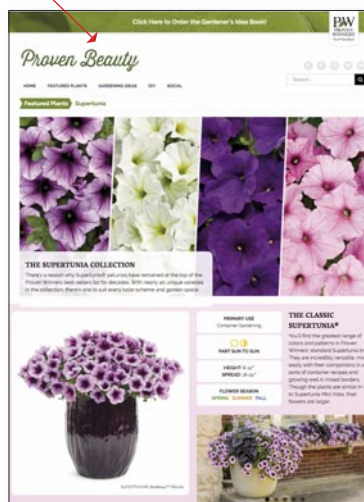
Click Here to Order the Gardener's Idea Book!

PW PROVEN WINNERS

Proven Beauty

HOME FEATURED PLANTS GARDENING IDEAS DIY SOCIAL

Search...

Featured Plants Supertunia

THE SUPERTUNIA COLLECTION

There's a reason why Supertunia® petunias have remained at the top of the Proven Winners best-sellers list for decades. With nearly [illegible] unique varieties in the collection, there's one to suit every color scheme and garden space.

PRIMARY USE
Container Gardening

PART SUN TO SUN

HEIGHT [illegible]
SPREAD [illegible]

FLOWER SEASON
SPRING SUMMER FALL

THE CLASSIC SUPERTUNIA®

You'll find the greatest range of colors and patterns in Proven Winners' standard Supertunia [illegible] They are incredibly versatile, mix easily with their companions in a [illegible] sorts of container recipes and growing well in mixed borders. Though the plants are similar in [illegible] to Supertunia Mini Vista, their flowers are larger.

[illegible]